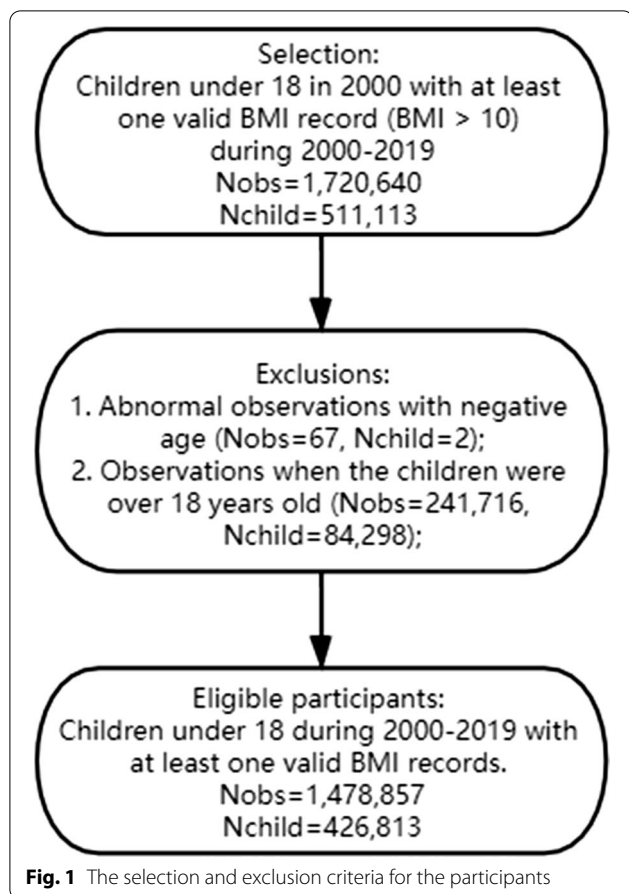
Selection:
Children under 18 in 2000 with at least one valid BMI record (BMI > 10) during 2000-2019
Nobs=1,720,640
Nchild=511,113

Exclusions:
1. Abnormal observations with negative age (Nobs=67, Nchild=2);
2. Observations when the children were over 18 years old (Nobs=241,716, Nchild=84,298);

Eligible participants:
Children under 18 during 2000-2019 with at least one valid BMI records.
Nobs=1,478,857
Nchild=426,813

**Fig. 1** The selection and exclusion criteria for the participants